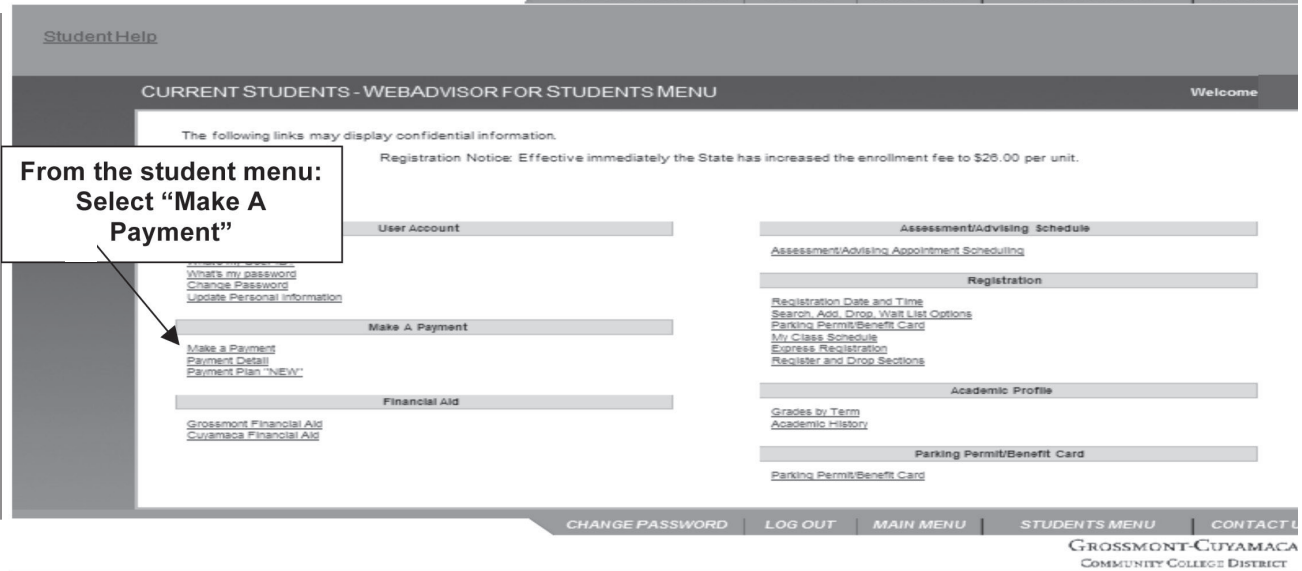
Student Help

CURRENT STUDENTS - WEBADVISOR FOR STUDENTS MENU

Welcome

The following links may display confidential information.

Registration Notice: Effective immediately the State has increased the enrollment fee to $26.00 per unit.

From the student menu: Select "Make A Payment"

User Account

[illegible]
What's my password
Change Password
Update Personal Information

Make A Payment

Make a Payment
Payment Detail
Payment Plan "NEW"

Financial Aid

Grossmont Financial Aid
Cuyamaca Financial Aid

Assessment/Advising Schedule

Assessment/Advising Appointment Scheduling

Registration

Registration Date and Time
Search, Add, Drop, Wait List Options
Parking Permit/Benefit Card
My Class Schedule
Express Registration
Register and Drop Sections

Academic Profile

Grades by Term
Academic History

Parking Permit/Benefit Card

Parking Permit/Benefit Card

CHANGE PASSWORD | LOG OUT | MAIN MENU | STUDENTS MENU | CONTACT U

GROSSMONT-CUYAMACA
COMMUNITY COLLEGE DISTRICT